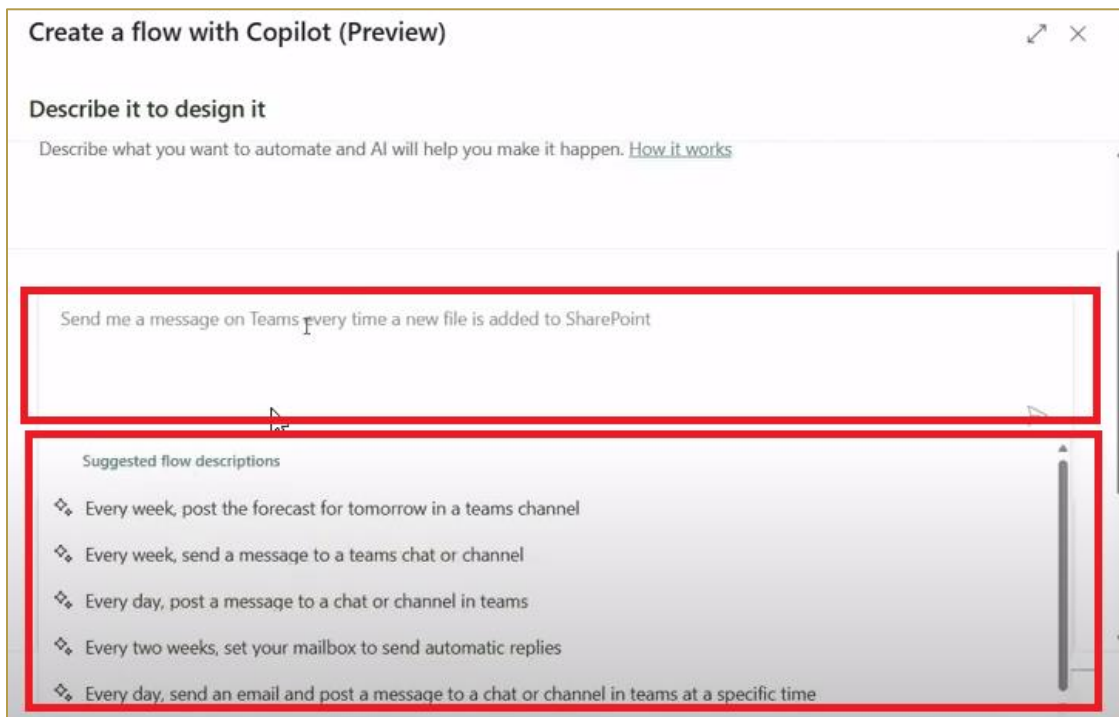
Create a flow with Copilot (Preview)

Describe it to design it

Describe what you want to automate and AI will help you make it happen. How it works

Send me a message on Teams every time a new file is added to SharePoint

Suggested flow descriptions

Every week, post the forecast for tomorrow in a teams channel

Every week, send a message to a teams chat or channel

Every day, post a message to a chat or channel in teams

Every two weeks, set your mailbox to send automatic replies

Every day, send an email and post a message to a chat or channel in teams at a specific time